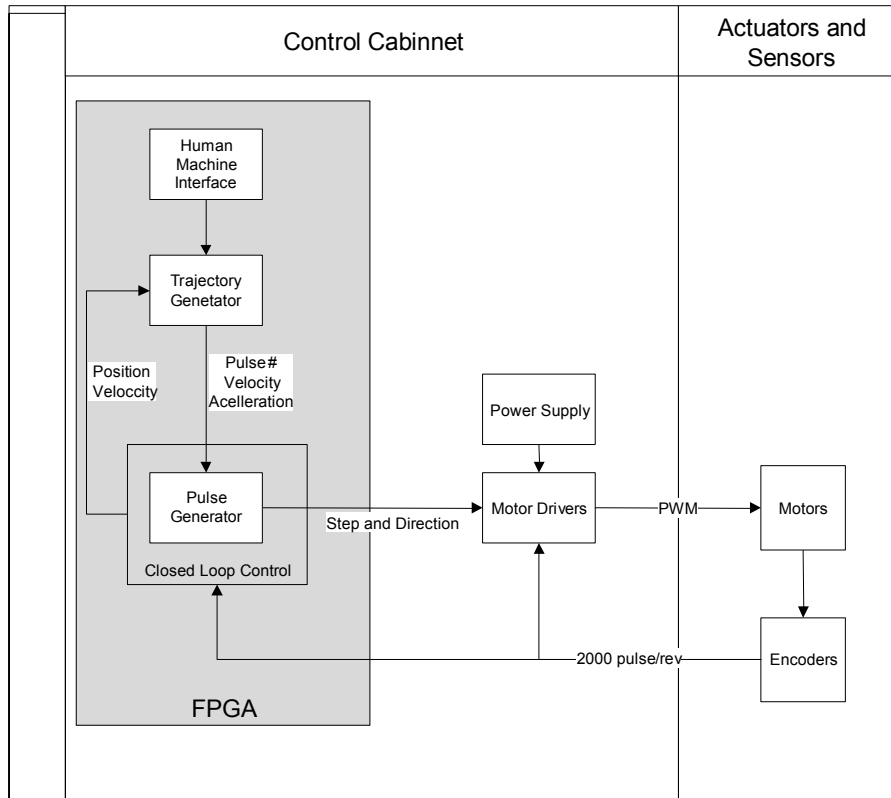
Control Cabinnet

Actuators and Sensors

Human Machine Interface

Trajectory Genetator

Position Veloccity

Pulse# Velocity Acelleration

Pulse Generator

Closed Loop Control

FPGA

Power Supply

Step and Direction

Motor Drivers

PWM

Motors

2000 pulse/rev

Encoders